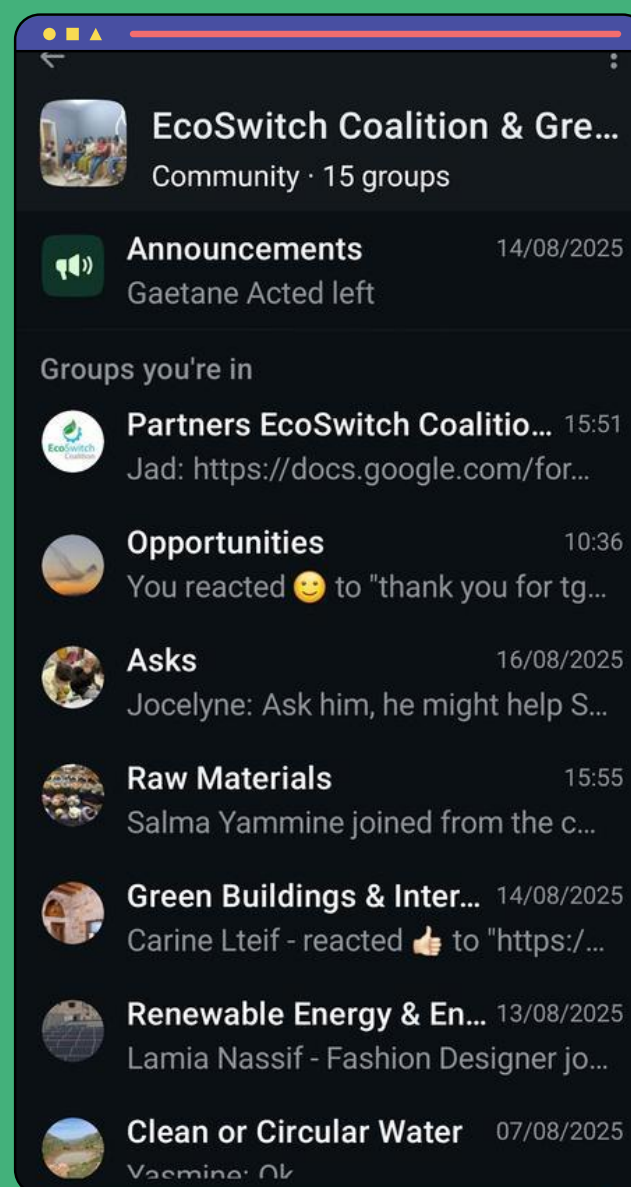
EcoSwitch Coalition & Gre...
Community · 15 groups

Announcements 14/08/2025
Gaetane Acted left

Groups you're in

EcoSwitch Coalition

Partners EcoSwitch Coalitio... 15:51
Jad: https://docs.google.com/for...

Opportunities 10:36
You reacted 🙂 to "thank you for tg...

Asks 16/08/2025
Jocelyne: Ask him, he might help S...

Raw Materials 15:55
Salma Yammine joined from the c...

Green Buildings & Inter... 14/08/2025
Carine Lteif - reacted 👍 to "https:/...

Renewable Energy & En... 13/08/2025
Lamia Nassif - Fashion Designer jo...

Clean or Circular Water 07/08/2025
Yasmine: Ok